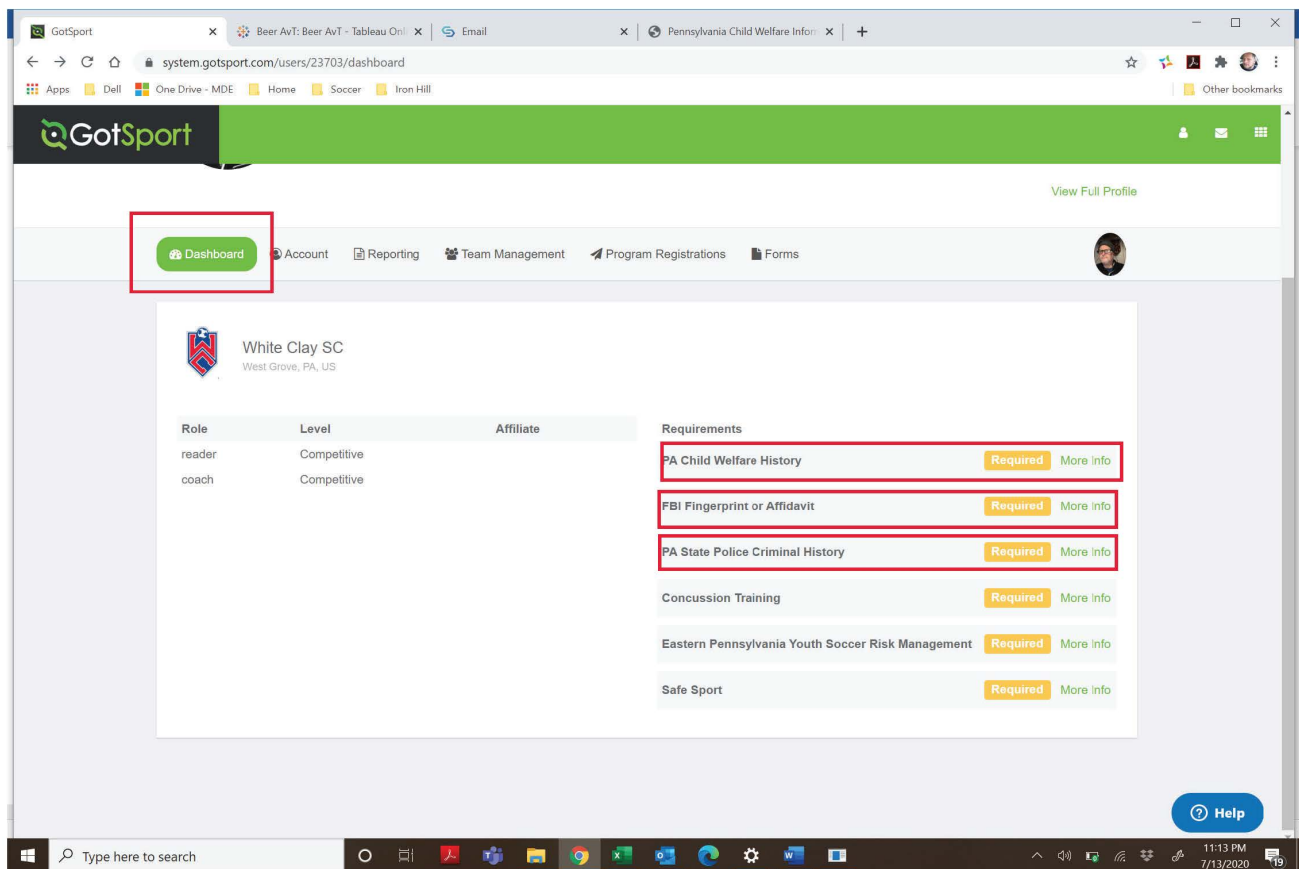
GotSport
Beer AvT: Beer AvT - Tableau Onli
Email
Pennsylvania Child Welfare Inform

system.gotsport.com/users/23703/dashboard

Apps Dell One Drive - MDE Home Soccer Iron Hill Other bookmarks

GotSport

View Full Profile

Dashboard Account Reporting Team Management Program Registrations Forms

White Clay SC
West Grove, PA, US

| Role | Level | Affiliate |
|---|---|---|
| reader | Competitive | |
| coach | Competitive | |

Requirements

| | | |
|---|---|---|
| PA Child Welfare History | Required | More Info |
| FBI Fingerprint or Affidavit | Required | More Info |
| PA State Police Criminal History | Required | More Info |
| Concussion Training | Required | More Info |
| Eastern Pennsylvania Youth Soccer Risk Management | Required | More Info |
| Safe Sport | Required | More Info |

Help

Type here to search

11:13 PM
7/13/2020
19